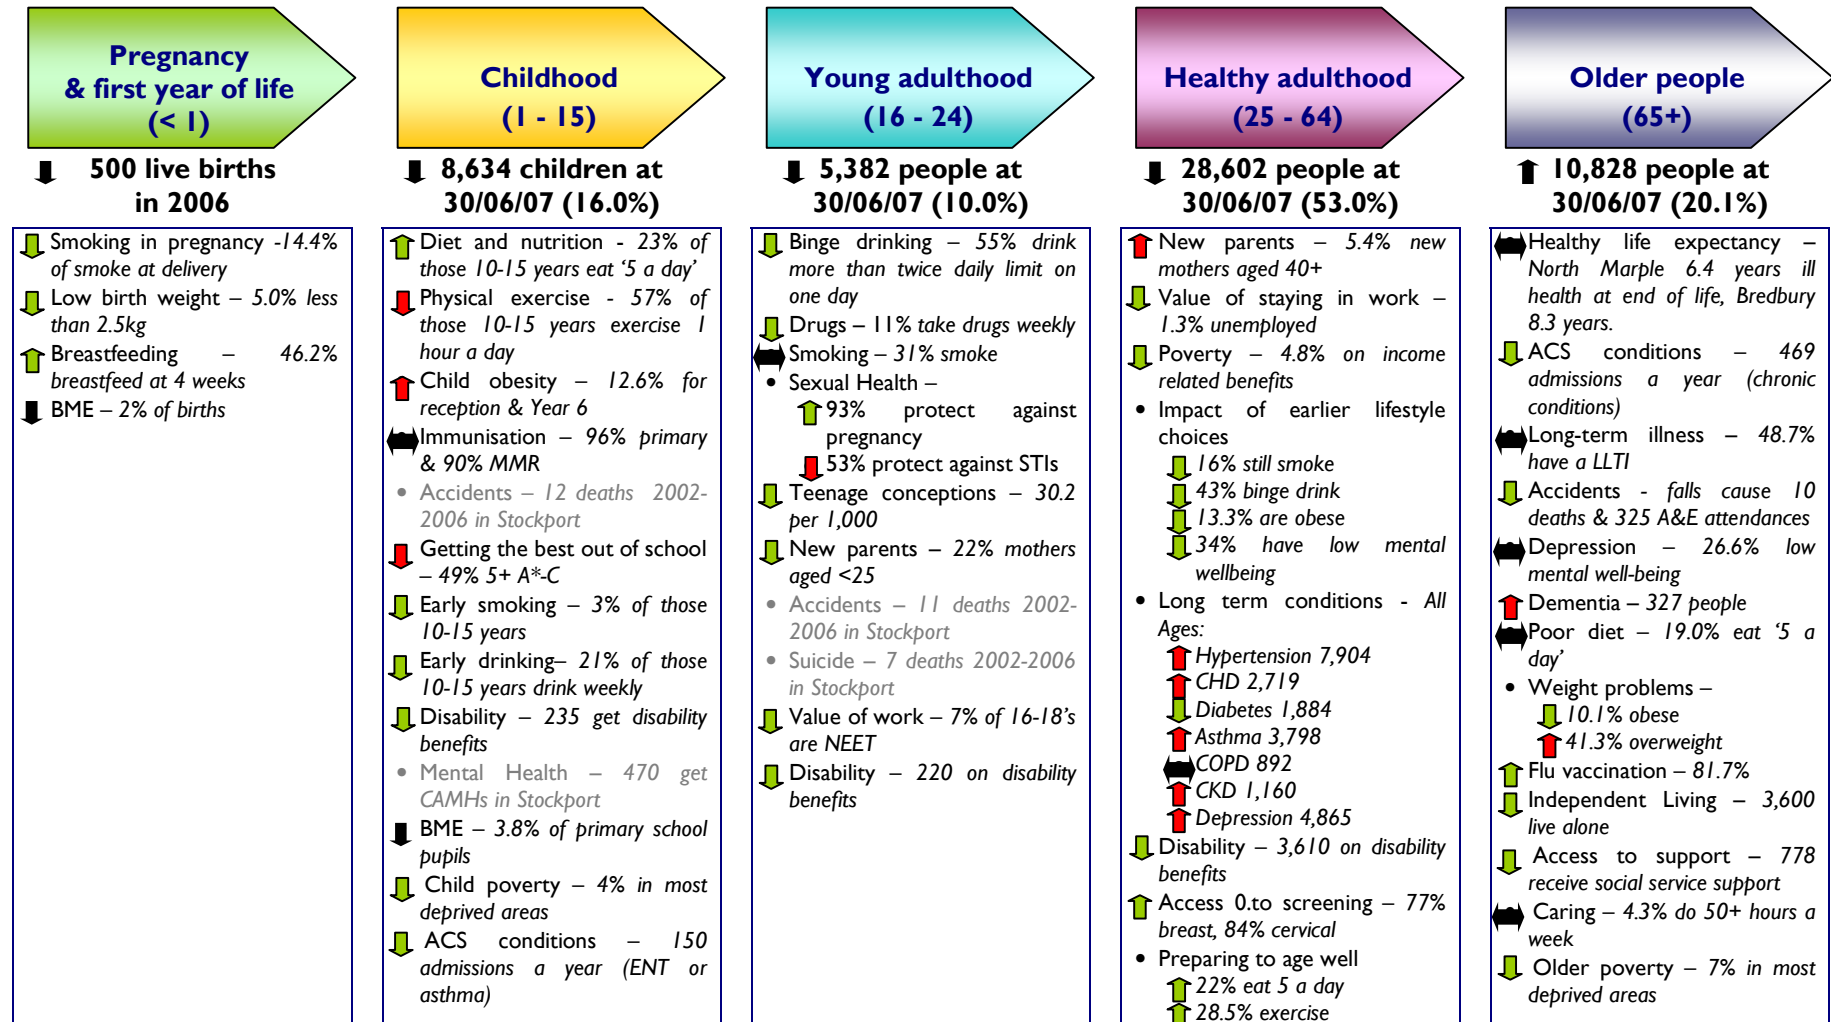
Pregnancy & first year of life (< 1)

500 live births in 2006

Smoking in pregnancy -14.4% of smoke at delivery

Low birth weight – 5.0% less than 2.5kg

Breastfeeding – 46.2% breastfeed at 4 weeks

BME – 2% of births

Childhood (1 - 15)

8,634 children at 30/06/07 (16.0%)

Diet and nutrition - 23% of those 10-15 years eat '5 a day'

Physical exercise - 57% of those 10-15 years exercise 1 hour a day

Child obesity – 12.6% for reception & Year 6

Immunisation – 96% primary & 90% MMR

• Accidents – 12 deaths 2002-2006 in Stockport

Getting the best out of school – 49% 5+ A*-C

Early smoking – 3% of those 10-15 years

Early drinking– 21% of those 10-15 years drink weekly

Disability – 235 get disability benefits

• Mental Health – 470 get CAMHs in Stockport

BME – 3.8% of primary school pupils

Child poverty – 4% in most deprived areas

ACS conditions – 150 admissions a year (ENT or asthma)

Young adulthood (16 - 24)

5,382 people at 30/06/07 (10.0%)

Binge drinking – 55% drink more than twice daily limit on one day

Drugs – 11% take drugs weekly

Smoking – 31% smoke

• Sexual Health –

93% protect against pregnancy

53% protect against STIs

Teenage conceptions – 30.2 per 1,000

New parents – 22% mothers aged <25

• Accidents – 11 deaths 2002-2006 in Stockport

• Suicide – 7 deaths 2002-2006 in Stockport

Value of work – 7% of 16-18's are NEET

Disability – 220 on disability benefits

Healthy adulthood (25 - 64)

28,602 people at 30/06/07 (53.0%)

New parents – 5.4% new mothers aged 40+

Value of staying in work – 1.3% unemployed

Poverty – 4.8% on income related benefits

• Impact of earlier lifestyle choices

16% still smoke

43% binge drink

13.3% are obese

34% have low mental wellbeing

• Long term conditions - All Ages:

Hypertension 7,904

CHD 2,719

Diabetes 1,884

Asthma 3,798

COPD 892

CKD 1,160

Depression 4,865

Disability – 3,610 on disability benefits

Access 0.to screening – 77% breast, 84% cervical

• Preparing to age well

22% eat 5 a day

28.5% exercise

Older people (65+)

10,828 people at 30/06/07 (20.1%)

Healthy life expectancy – North Marple 6.4 years ill health at end of life, Bredbury 8.3 years.

ACS conditions – 469 admissions a year (chronic conditions)

Long-term illness – 48.7% have a LLTI

Accidents - falls cause 10 deaths & 325 A&E attendances

Depression – 26.6% low mental well-being

Dementia – 327 people

Poor diet – 19.0% eat '5 a day'

• Weight problems –

10.1% obese

41.3% overweight

Flu vaccination – 81.7%

Independent Living – 3,600 live alone

Access to support – 778 receive social service support

Caring – 4.3% do 50+ hours a week

Older poverty – 7% in most deprived areas